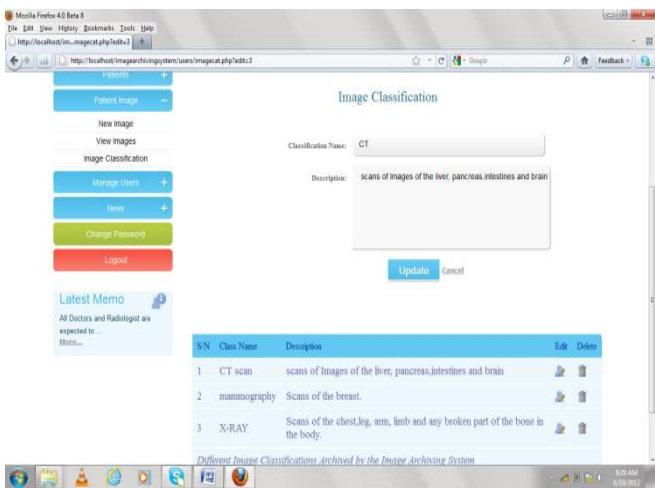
Mozilla Firefox 4.0 Beta 8

File Edit View History Bookmarks Tools Help

http://localhost/im...magecat.php?edit=3 +

http://localhost/imagearchivingsystem/users/imagecat.php?edit=3

Google

Feedback

Patients +

Patient Image −

New Image

View Images

Image Classification

Manage Users +

News +

Change Password

Logout

Latest Memo

All Doctors and Radiologist are expected to ...

More...

Image Classification

Classification Name: CT

Description: scans of Images of the liver, pancreas,intestines and brain

Update Cancel

| S/N | Class Name | Description | Edit | Delete |
|---|---|---|---|---|
| 1 | CT scan | scans of Images of the liver, pancreas,intestines and brain | | |
| 2 | mammography | Scans of the breast. | | |
| 3 | X-RAY | Scans of the chest,leg, arm, limb and any broken part of the bone in the body. | | |

Different Image Classifications Archived by the Image Archiving System

8:29 AM
6/19/2012